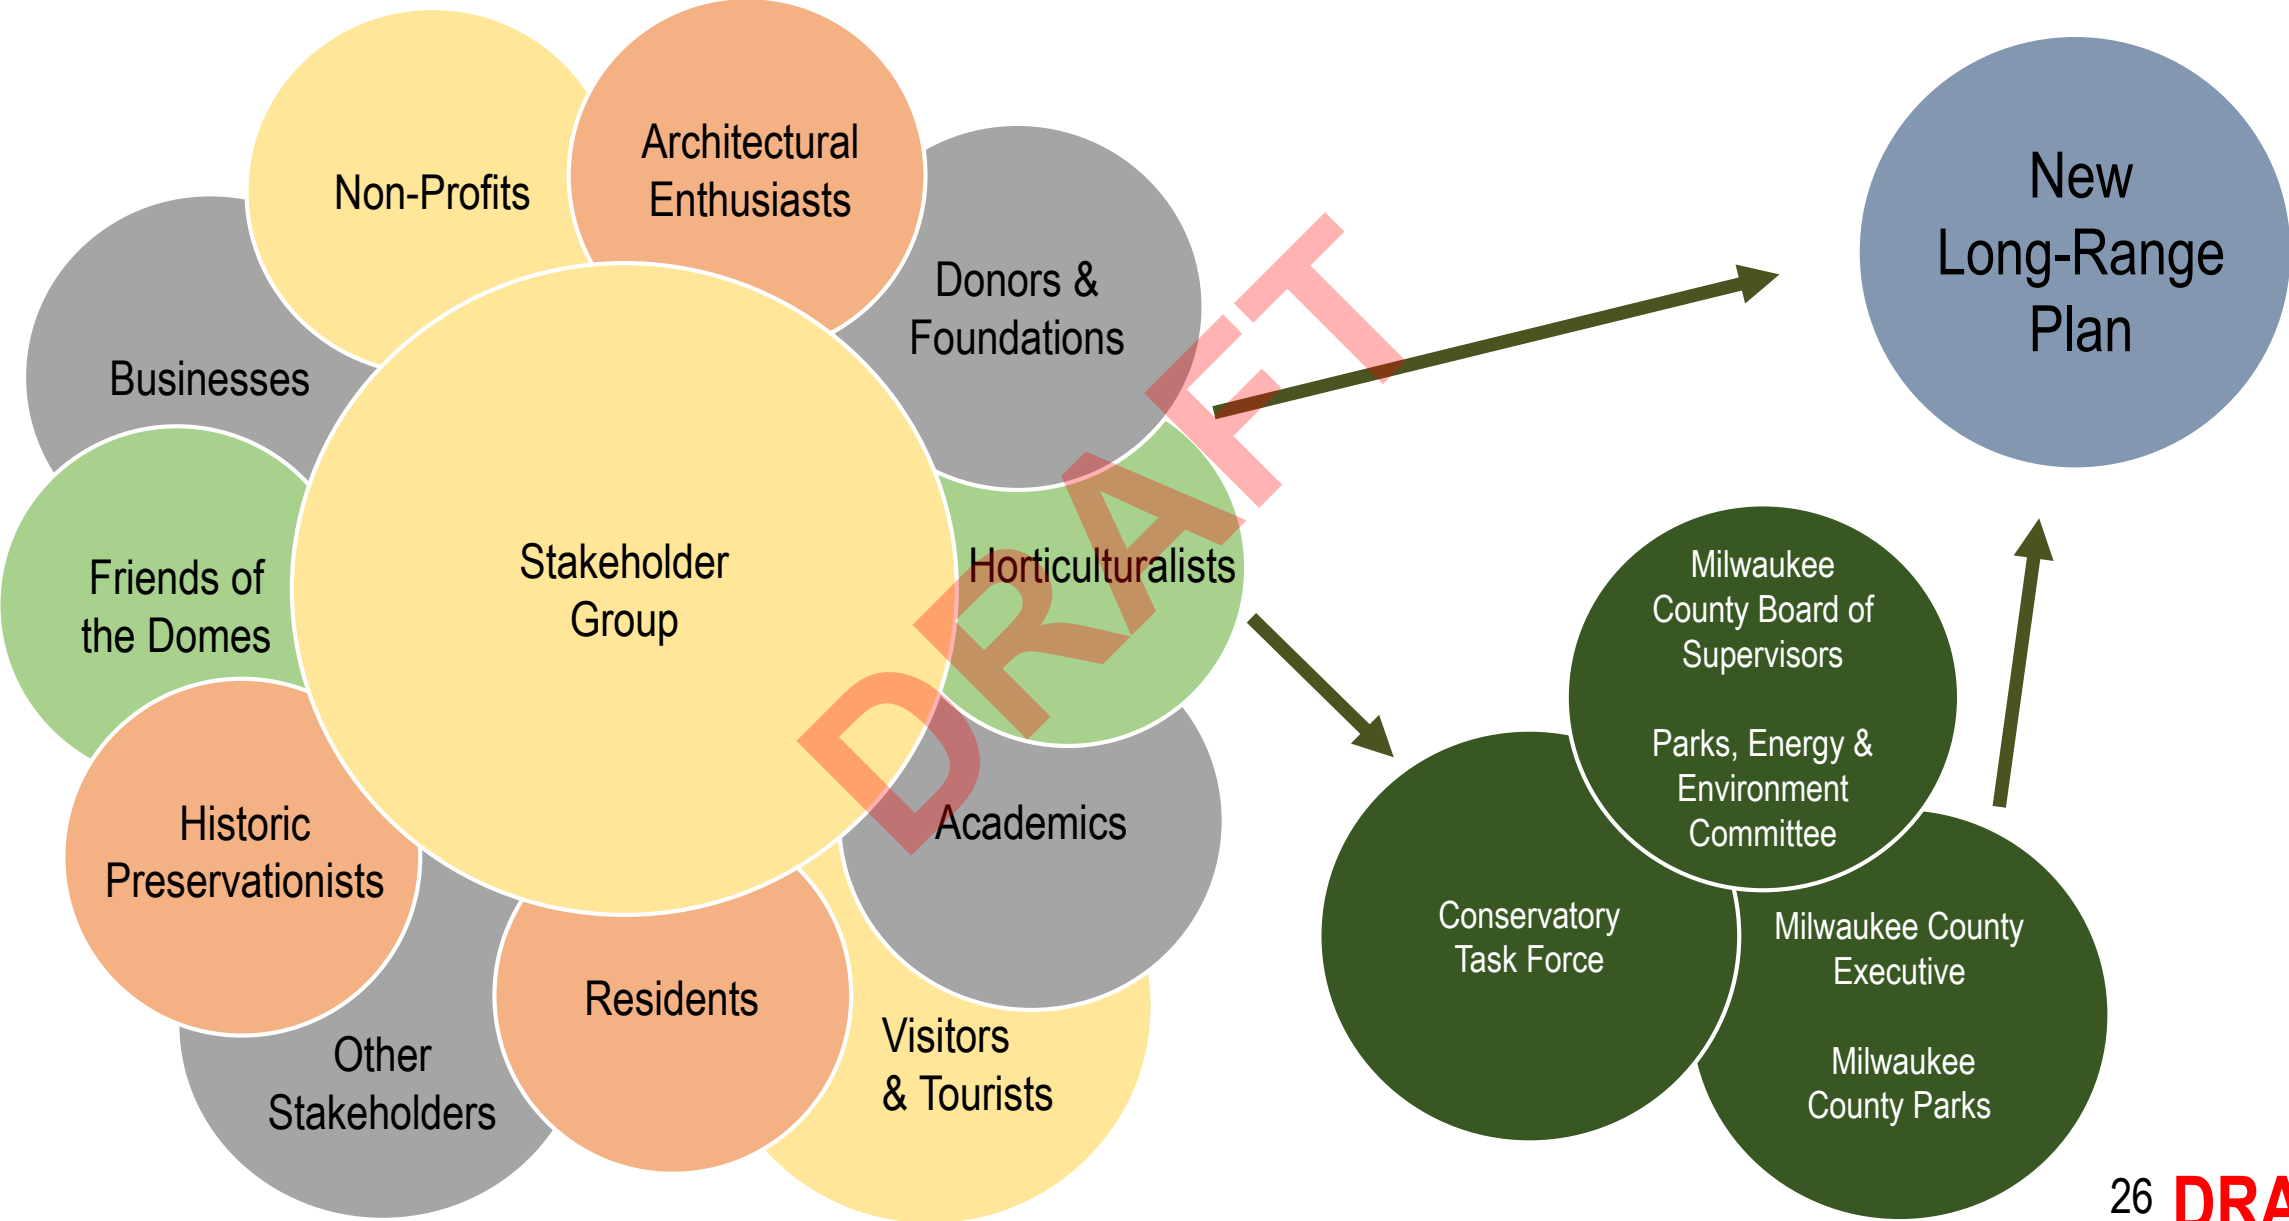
Non-Profits

Architectural Enthusiasts

Donors & Foundations

Businesses

Stakeholder Group

Friends of the Domes

Horticulturalists

Historic Preservationists

Academics

Residents

Visitors & Tourists

Other Stakeholders

DRAFT

New Long-Range Plan

Milwaukee County Board of Supervisors

Parks, Energy & Environment Committee

Conservatory Task Force

Milwaukee County Executive

Milwaukee County Parks

26 DRA